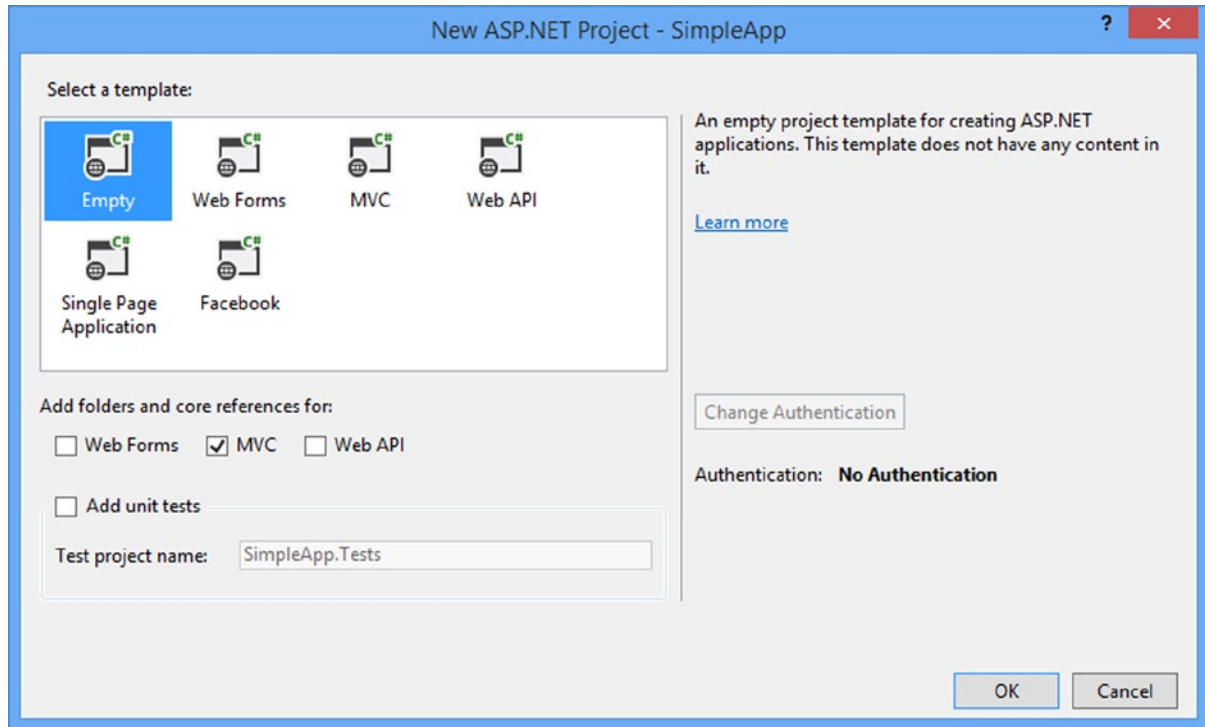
New ASP.NET Project - SimpleApp

?

×

Select a template:

C# Empty

C# Web Forms

C# MVC

C# Web API

C# Single Page Application

C# Facebook

An empty project template for creating ASP.NET applications. This template does not have any content in it.

Learn more

Add folders and core references for:

☐ Web Forms ☑ MVC ☐ Web API

☐ Add unit tests

Test project name: SimpleApp.Tests

Change Authentication

Authentication: **No Authentication**

OK

Cancel